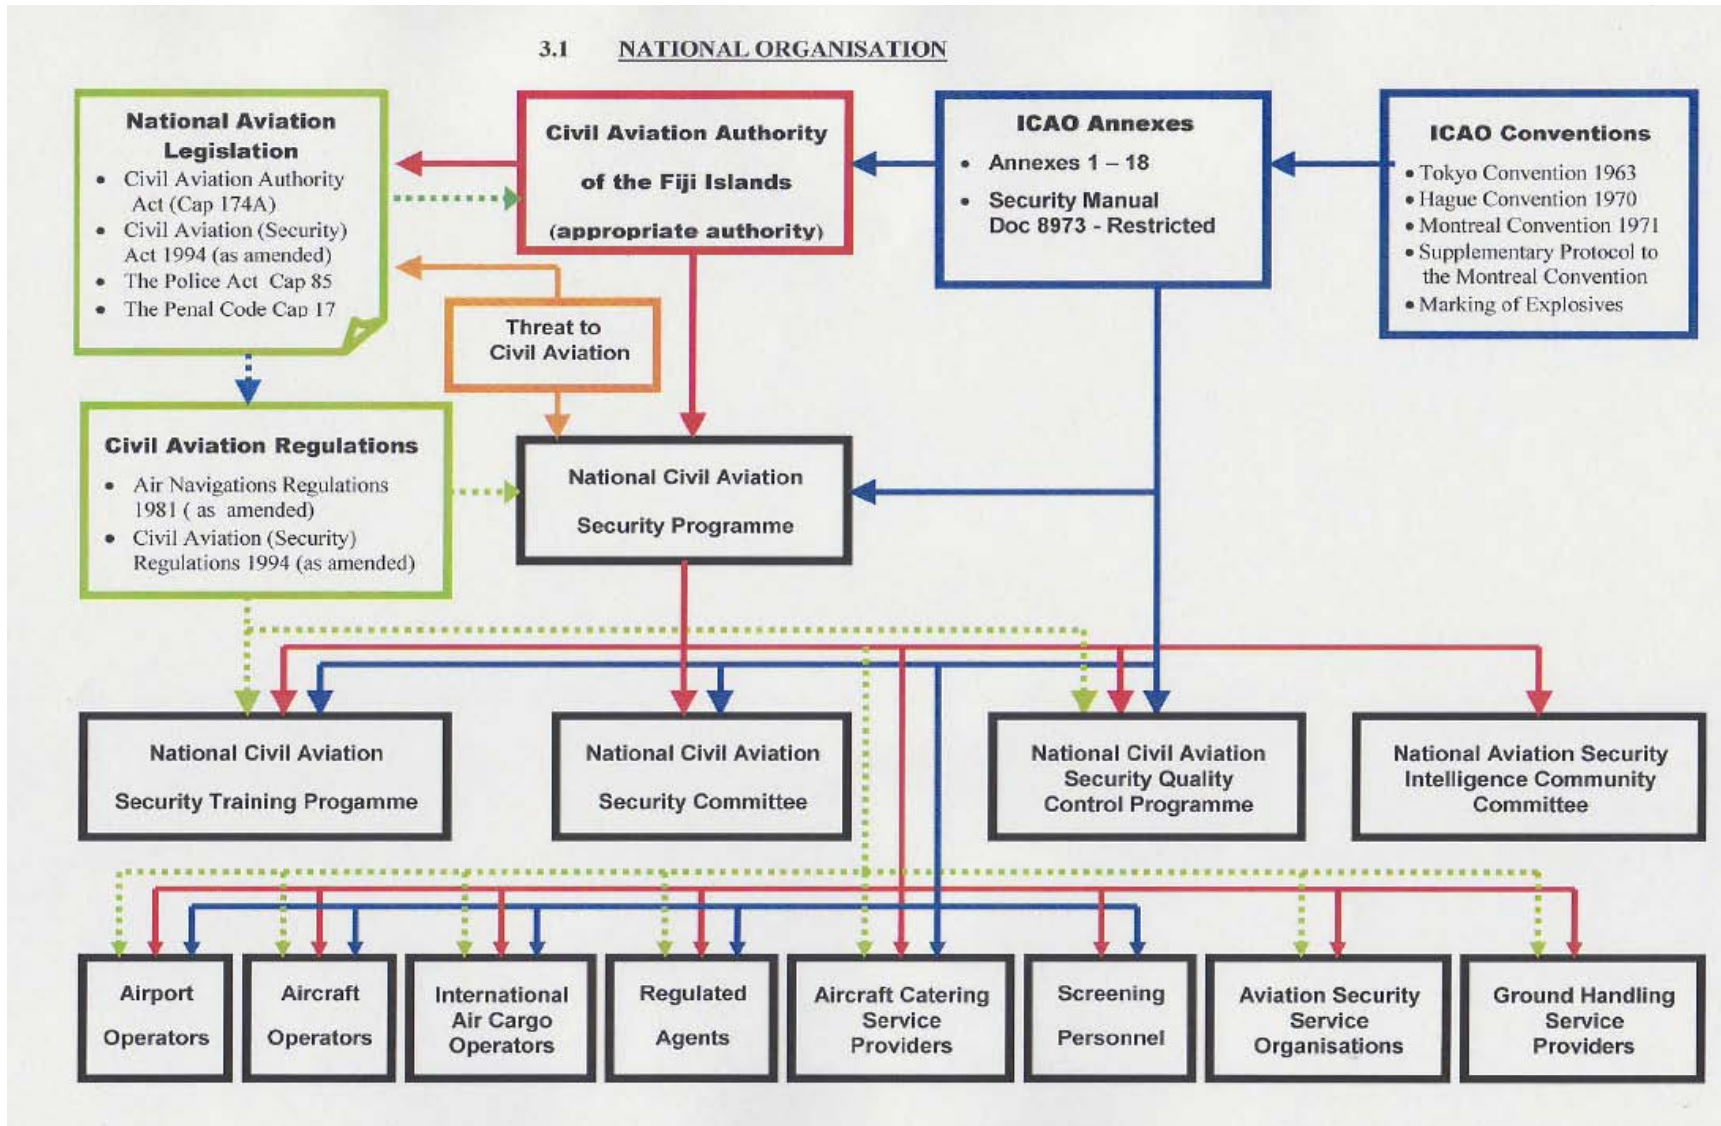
3.1 NATIONAL ORGANISATION

National Aviation Legislation
- Civil Aviation Authority Act (Cap 174A)
- Civil Aviation (Security) Act 1994 (as amended)
- The Police Act Cap 85
- The Penal Code Cap 17

Civil Aviation Authority of the Fiji Islands (appropriate authority)

ICAO Annexes
- Annexes 1 – 18
- Security Manual Doc 8973 - Restricted

ICAO Conventions
- Tokyo Convention 1963
- Hague Convention 1970
- Montreal Convention 1971
- Supplementary Protocol to the Montreal Convention
- Marking of Explosives

Threat to Civil Aviation

Civil Aviation Regulations
- Air Navigations Regulations 1981 ( as amended)
- Civil Aviation (Security) Regulations 1994 (as amended)

National Civil Aviation Security Programme

National Civil Aviation Security Training Progamme

National Civil Aviation Security Committee

National Civil Aviation Security Quality Control Programme

National Aviation Security Intelligence Community Committee

Airport Operators

Aircraft Operators

International Air Cargo Operators

Regulated Agents

Aircraft Catering Service Providers

Screening Personnel

Aviation Security Service Organisations

Ground Handling Service Providers